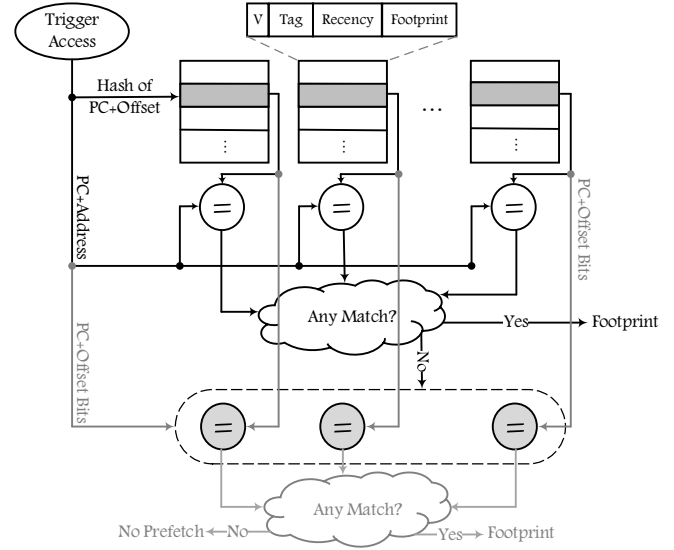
Trigger Access

V | Tag | Recency | Footprint

Hash of PC+Offset

⋮

⋮

…

⋮

PC+Address

$=$

$=$

$=$

PC+Offset Bits

Any Match?

Yes

Footprint

No

PC+Offset Bits

$=$

$=$

$=$

Any Match?

No Prefetch

No

Yes

Footprint